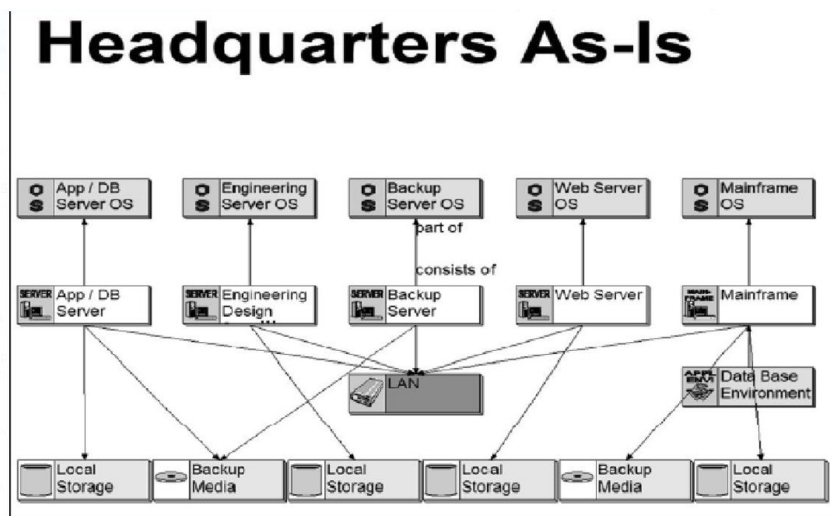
Headquarters As-Is

OS App / DB Server OS

OS Engineering Server OS

OS Backup Server OS

OS Web Server OS

OS Mainframe OS

part of

consists of

SERVER App / DB Server

SERVER Engineering Design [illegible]

SERVER Backup Server

SERVER Web Server

MAINFRAME Mainframe

LAN

APPLICATION Data Base Environment

Local Storage

Backup Media

Local Storage

Local Storage

Backup Media

Local Storage